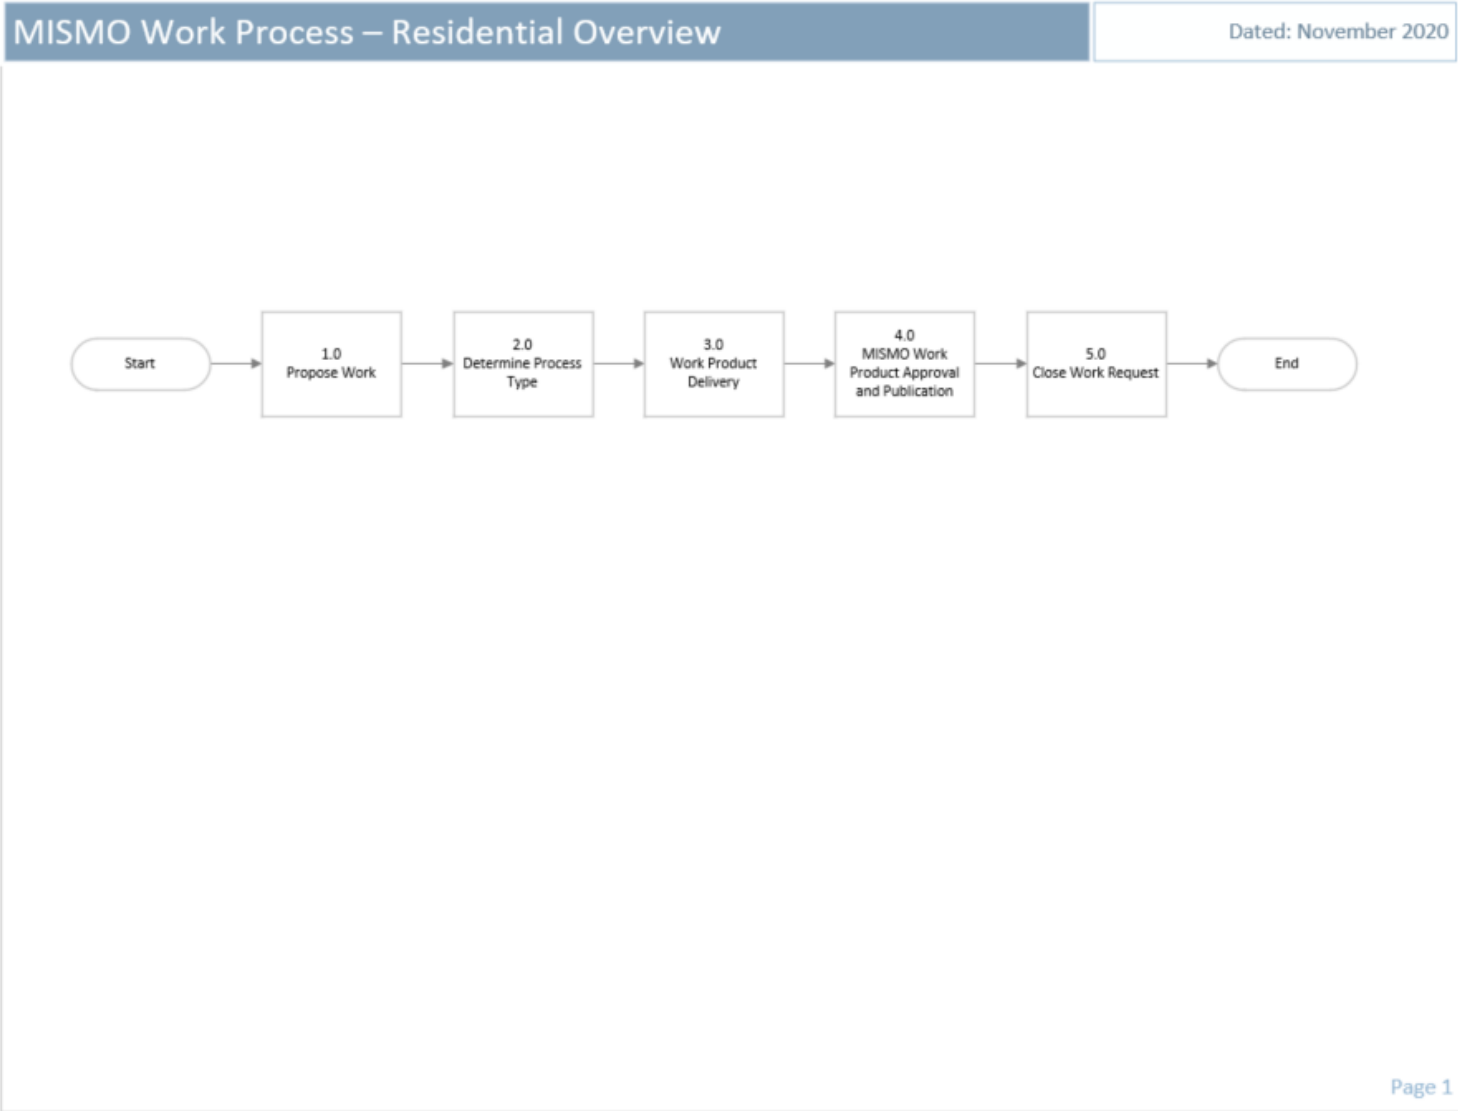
MISMO Work Process – Residential Overview

Dated: November 2020

Start

1.0
Propose Work

2.0
Determine Process Type

3.0
Work Product Delivery

4.0
MISMO Work Product Approval and Publication

5.0
Close Work Request

End

Page 1